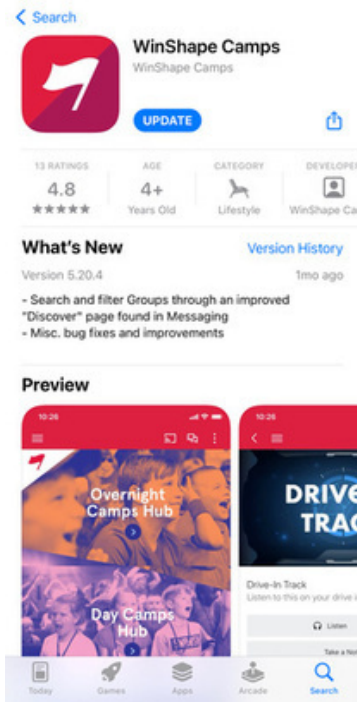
< Search

WinShape Camps
WinShape Camps

UPDATE

13 RATINGS
4.8
★★★★★

AGE
4+
Years Old

CATEGORY
Lifestyle

DEVELOPER
WinShape Ca

What's New
Version History

Version 5.20.4
1mo ago

- Search and filter Groups through an improved "Discover" page found in Messaging
- Misc. bug fixes and improvements

Preview

10:26

Overnight Camps Hub

Day Camps Hub

10:26

DRIVE TRAC

Drive-In Track
Listen to this on your drive i

Listen

Take a No

Today
Games
Apps
Arcade
Search